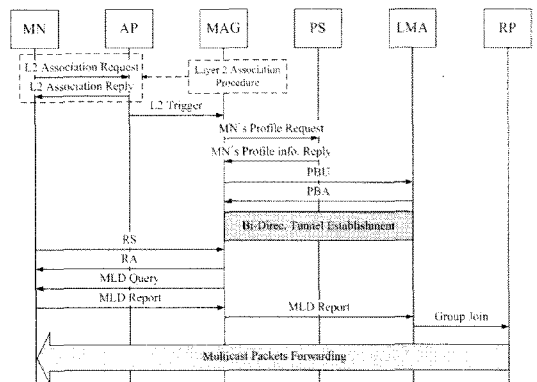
MN
AP
MAG
PS
LMA
RP

L2 Association Request
L2 Association Reply
Layer 2 Association Procedure
L2 Trigger
MN's Profile Request
MN's Profile info. Reply
PBU
PBA
Bi-Direc. Tunnel Establishment
RS
RA
MLD Query
MLD Report
MLD Report
Group Join
Multicast Packets Forwarding